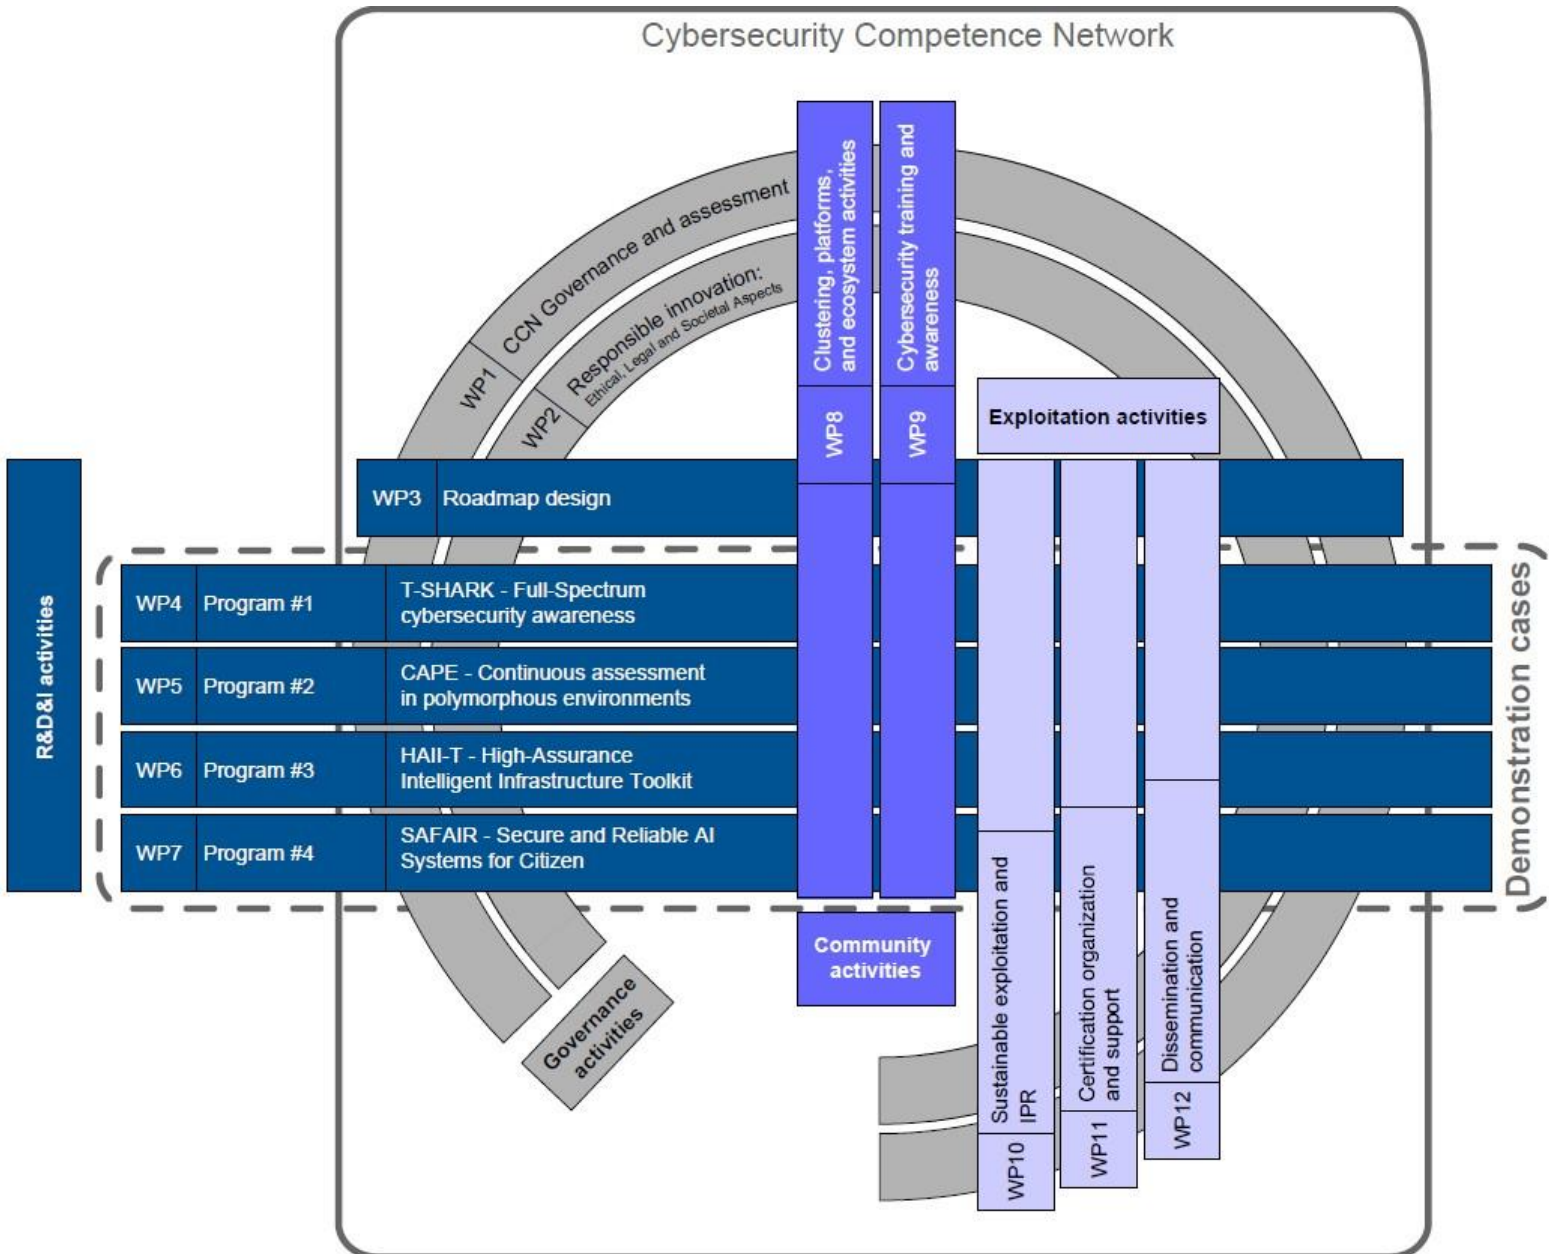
Cybersecurity Competence Network

WP1 CCN Governance and assessment

WP2 Responsible innovation: Ethical, Legal and Societal Aspects

Clustering, platforms, and ecosystem activities
WP8

Cybersecurity training and awareness
WP9

Exploitation activities

WP3 Roadmap design

R&D&I activities

WP4 Program #1 T-SHARK - Full-Spectrum cybersecurity awareness

WP5 Program #2 CAPE - Continuous assessment in polymorphous environments

WP6 Program #3 HAII-T - High-Assurance Intelligent Infrastructure Toolkit

WP7 Program #4 SAFAIR - Secure and Reliable AI Systems for Citizen

Demonstration cases

Community activities

Governance activities

Sustainable exploitation and IPR
WP10

Certification organization and support
WP11

Dissemination and communication
WP12